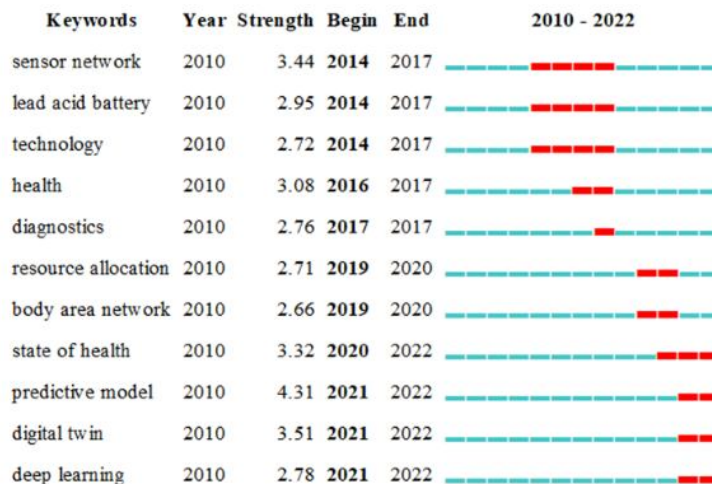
| Keywords | Year | Strength | Begin | End | 2010 - 2022 |
|---|---|---|---|---|---|
| sensor network | 2010 | 3.44 | **2014** | 2017 | |
| lead acid battery | 2010 | 2.95 | **2014** | 2017 | |
| technology | 2010 | 2.72 | **2014** | 2017 | |
| health | 2010 | 3.08 | **2016** | 2017 | |
| diagnostics | 2010 | 2.76 | **2017** | 2017 | |
| resource allocation | 2010 | 2.71 | **2019** | 2020 | |
| body area network | 2010 | 2.66 | **2019** | 2020 | |
| state of health | 2010 | 3.32 | **2020** | 2022 | |
| predictive model | 2010 | 4.31 | **2021** | 2022 | |
| digital twin | 2010 | 3.51 | **2021** | 2022 | |
| deep learning | 2010 | 2.78 | **2021** | 2022 | |